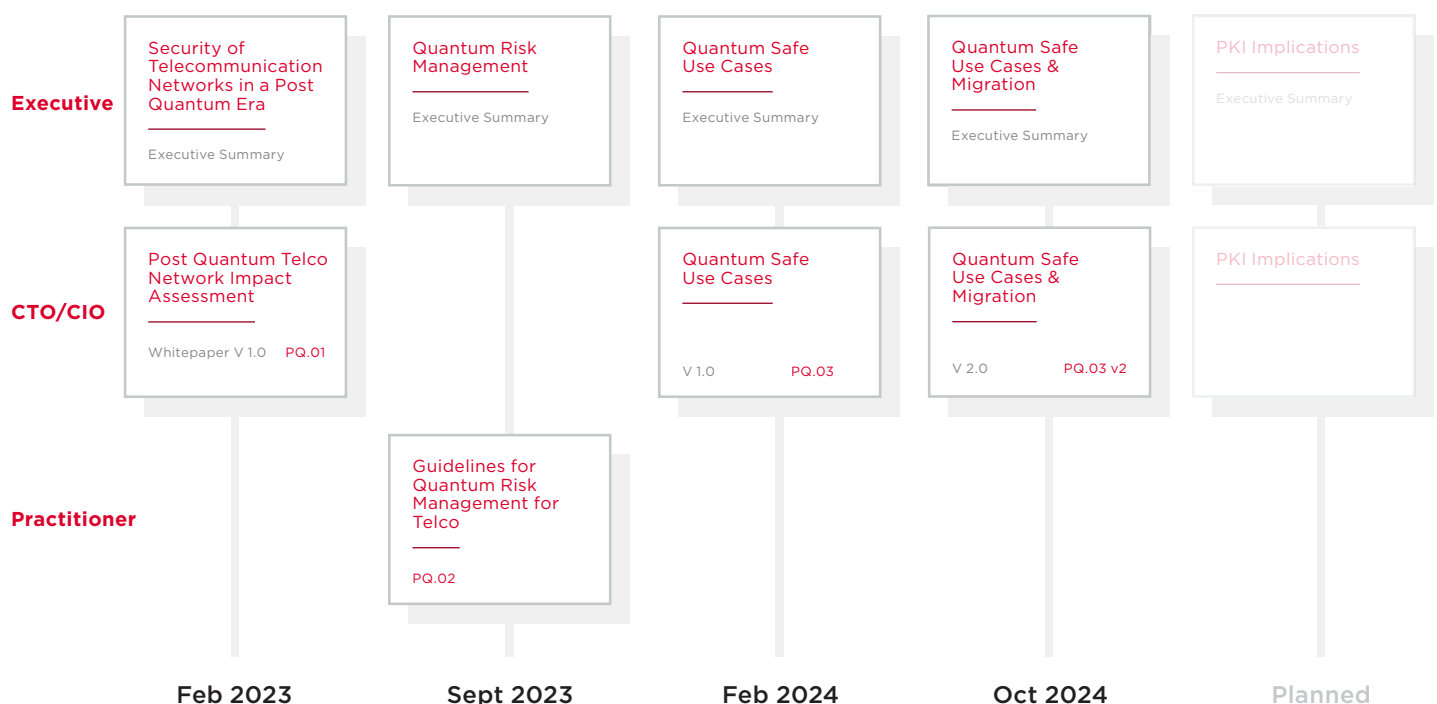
Executive

Security of Telecommunication Networks in a Post Quantum Era

Executive Summary

Quantum Risk Management

Executive Summary

Quantum Safe Use Cases

Executive Summary

Quantum Safe Use Cases & Migration

Executive Summary

PKI Implications

Executive Summary

CTO/CIO

Post Quantum Telco Network Impact Assessment

Whitepaper V 1.0 PQ.01

Quantum Safe Use Cases

V 1.0 PQ.03

Quantum Safe Use Cases & Migration

V 2.0 PQ.03 v2

PKI Implications

Practitioner

Guidelines for Quantum Risk Management for Telco

PQ.02

Feb 2023

Sept 2023

Feb 2024

Oct 2024

Planned